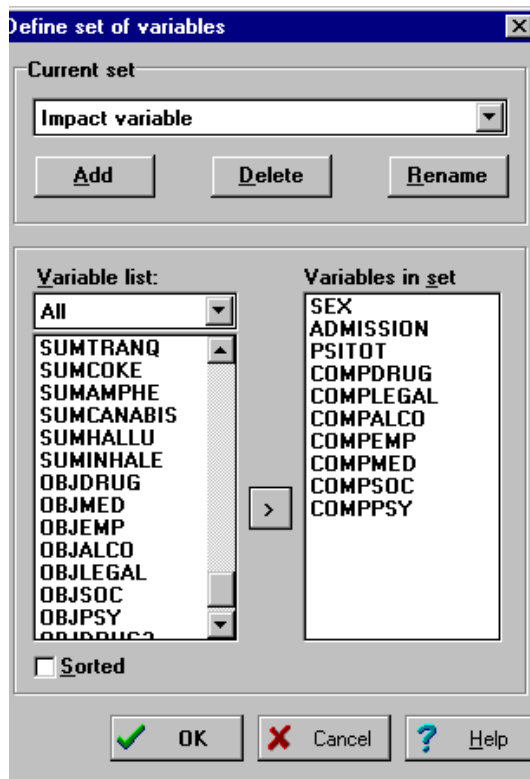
Define set of variables

Current set

Impact variable

Add

Delete

Rename

Variable list:

All

SUMTRANQ
SUMCOKE
SUMAMPHE
SUMCANABIS
SUMHALLU
SUMINHALE
OBJDRUG
OBJMED
OBJEMP
OBJALCO
OBJLEGAL
OBJSOC
OBJPSY
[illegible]

Sorted

>

Variables in set

SEX
ADMISSION
PSITOT
COMPDRUG
COMPLEGAL
COMPALCO
COMPEMP
COMPMED
COMPSOC
COMPPSY

OK

Cancel

Help